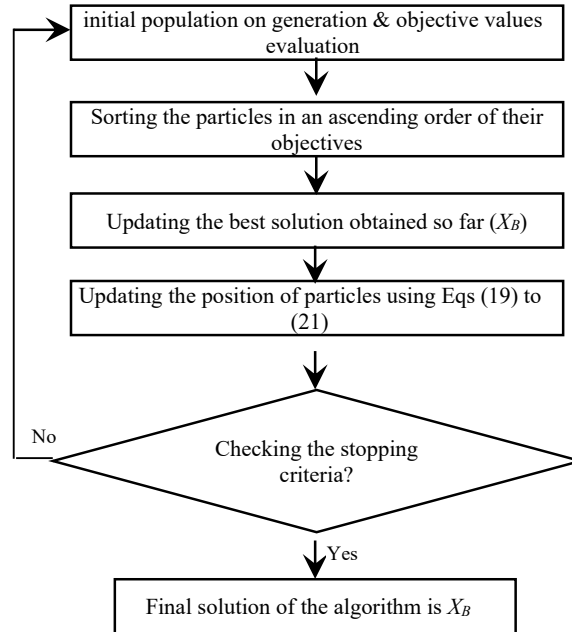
initial population on generation & objective values evaluation

Sorting the particles in an ascending order of their objectives

Updating the best solution obtained so far ($X_B$)

Updating the position of particles using Eqs (19) to (21)

No

Checking the stopping criteria?

Yes

Final solution of the algorithm is $X_B$